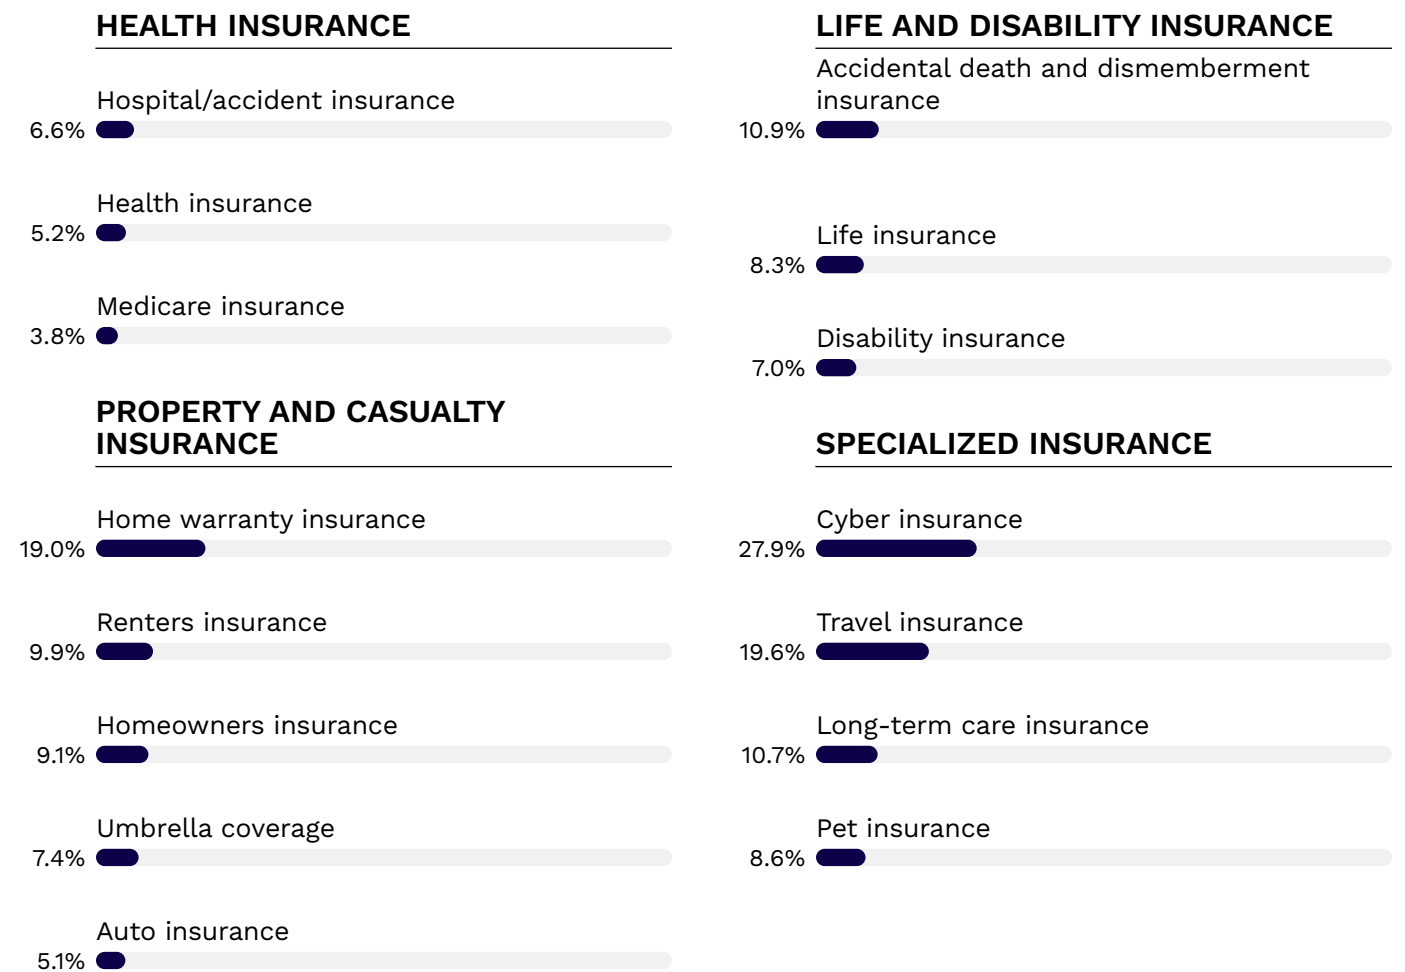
HEALTH INSURANCE

Hospital/accident insurance
6.6%

Health insurance
5.2%

Medicare insurance
3.8%

PROPERTY AND CASUALTY INSURANCE

Home warranty insurance
19.0%

Renters insurance
9.9%

Homeowners insurance
9.1%

Umbrella coverage
7.4%

Auto insurance
5.1%

LIFE AND DISABILITY INSURANCE

Accidental death and dismemberment insurance
10.9%

Life insurance
8.3%

Disability insurance
7.0%

SPECIALIZED INSURANCE

Cyber insurance
27.9%

Travel insurance
19.6%

Long-term care insurance
10.7%

Pet insurance
8.6%